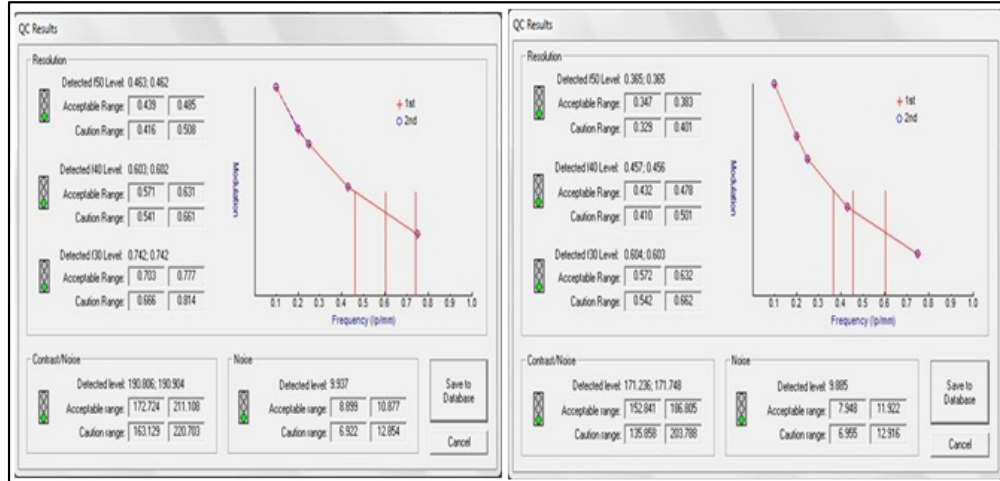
QC Results

Resolution

Detected f50 Level: 0.463; 0.462
Acceptable Range: 0.439 0.485
Caution Range: 0.416 0.508

Detected f40 Level: 0.603; 0.602
Acceptable Range: 0.571 0.631
Caution Range: 0.541 0.661

Detected f30 Level: 0.742; 0.742
Acceptable Range: 0.703 0.777
Caution Range: 0.666 0.814

+ 1st
○ 2nd

Modulation

0.1 0.2 0.3 0.4 0.5 0.6 0.7 0.8 0.9 1.0
Frequency (lp/mm)

Contrast/Noise

Detected level: 190.806; 190.904
Acceptable range: 172.724 211.108
Caution range: 163.129 220.703

Noise

Detected level: 9.937
Acceptable range: 8.899 10.877
Caution range: 6.922 12.854

Save to Database

Cancel

QC Results

Resolution

Detected f50 Level: 0.365; 0.365
Acceptable Range: 0.347 0.383
Caution Range: 0.329 0.401

Detected f40 Level: 0.457; 0.456
Acceptable Range: 0.432 0.478
Caution Range: 0.410 0.501

Detected f30 Level: 0.604; 0.603
Acceptable Range: 0.572 0.632
Caution Range: 0.542 0.662

+ 1st
○ 2nd

Modulation

0.1 0.2 0.3 0.4 0.5 0.6 0.7 0.8 0.9 1.0
Frequency (lp/mm)

Contrast/Noise

Detected level: 171.236; 171.748
Acceptable range: 152.841 186.805
Caution range: 135.858 203.788

Noise

Detected level: 9.885
Acceptable range: 7.948 11.922
Caution range: 6.955 12.916

Save to Database

Cancel